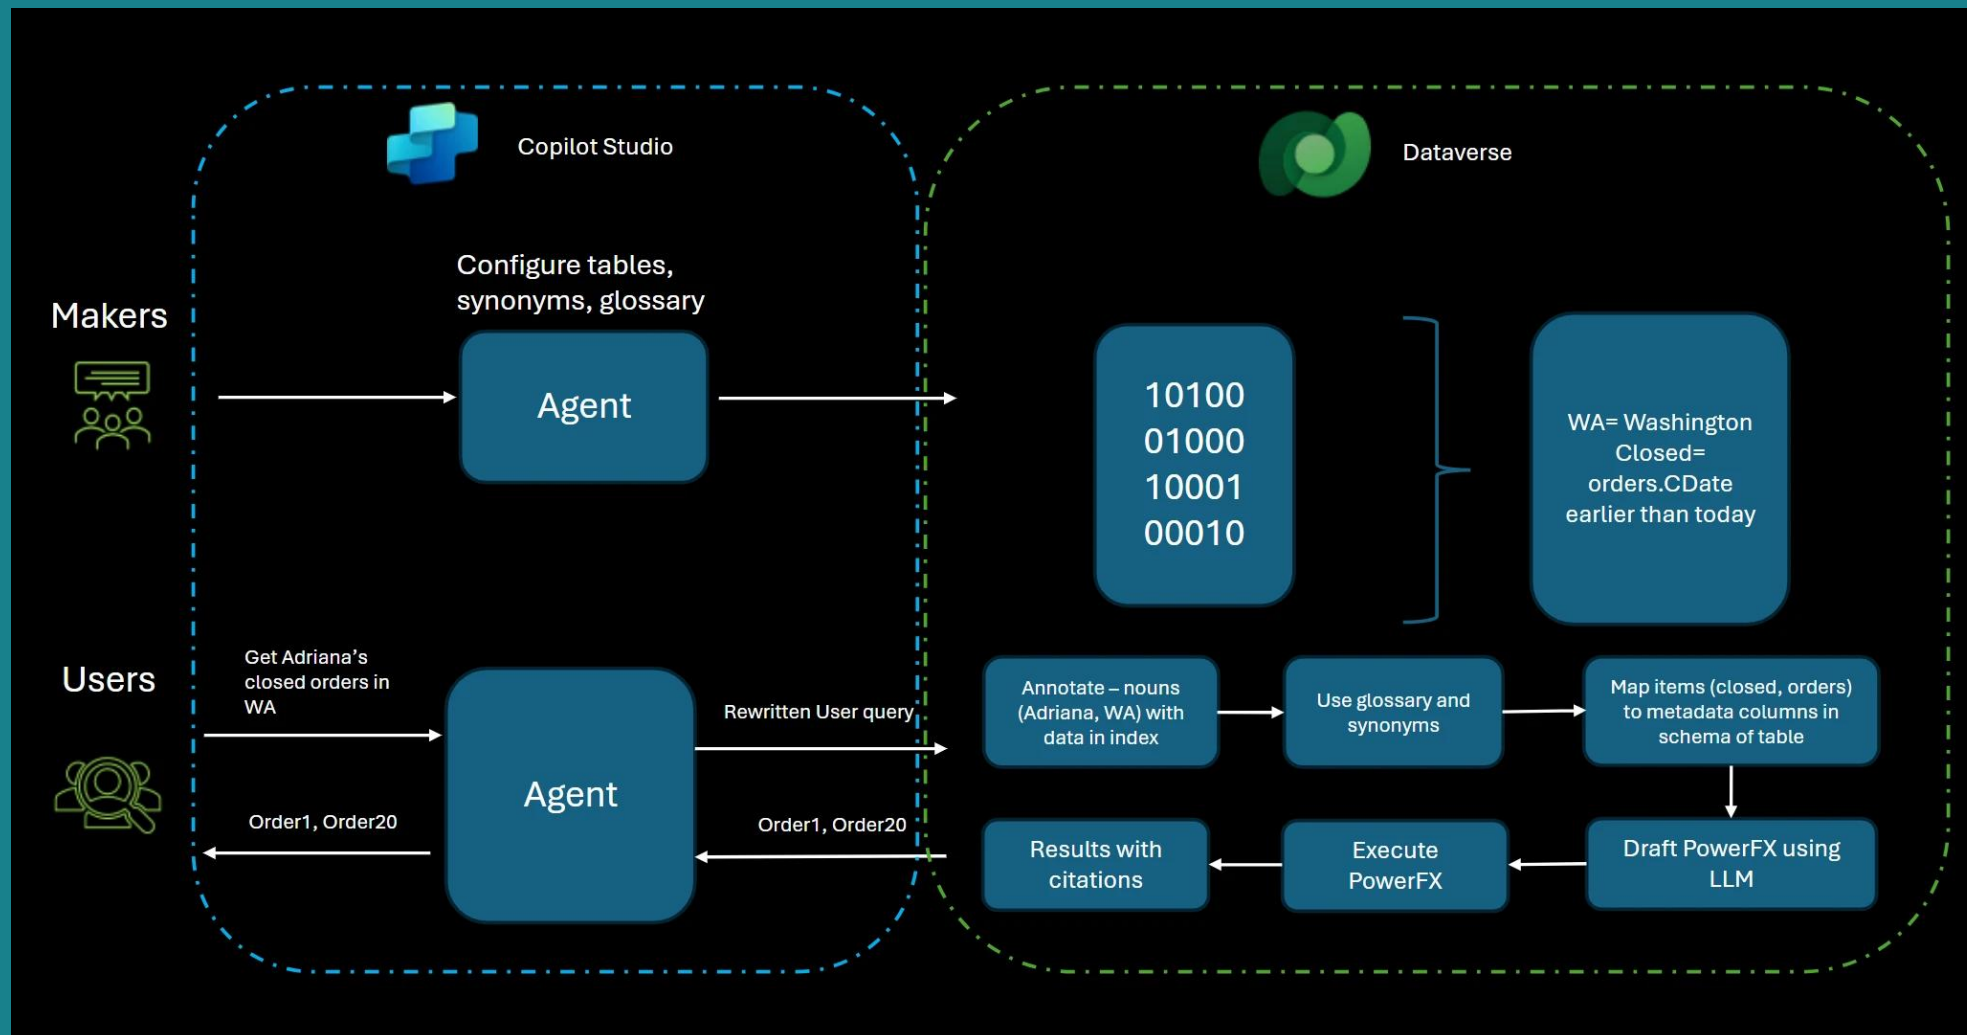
Copilot Studio

Dataverse

Makers

Configure tables, synonyms, glossary

Agent

10100
01000
10001
00010

WA= Washington
Closed= orders.CDate earlier than today

Users

Get Adriana's closed orders in WA

Agent

Rewritten User query

Annotate – nouns (Adriana, WA) with data in index

Use glossary and synonyms

Map items (closed, orders) to metadata columns in schema of table

Order1, Order20

Order1, Order20

Results with citations

Execute PowerFX

Draft PowerFX using LLM